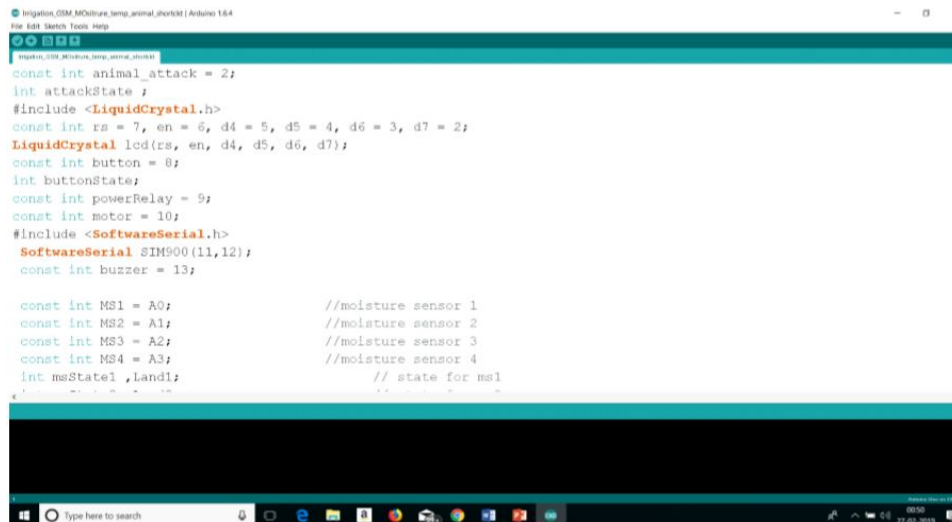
Irrigation_GSM_MOistrure_temp_animal_shortckt | Arduino 1.6.4
File Edit Sketch Tools Help
Irrigation_GSM_MOistrure_temp_animal_shortckt

const int animal_attack = 2;
int attackState ;
#include <LiquidCrystal.h>
const int rs = 7, en = 6, d4 = 5, d5 = 4, d6 = 3, d7 = 2;
LiquidCrystal lcd(rs, en, d4, d5, d6, d7);
const int button = 8;
int buttonState;
const int powerRelay = 9;
const int motor = 10;
#include <SoftwareSerial.h>
SoftwareSerial SIM900(11,12);
const int buzzer = 13;

const int MS1 = A0; //moisture sensor 1
const int MS2 = A1; //moisture sensor 2
const int MS3 = A2; //moisture sensor 3
const int MS4 = A3; //moisture sensor 4
int msState1 ,Land1; // state for ms1
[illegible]

Type here to search
00:50
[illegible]